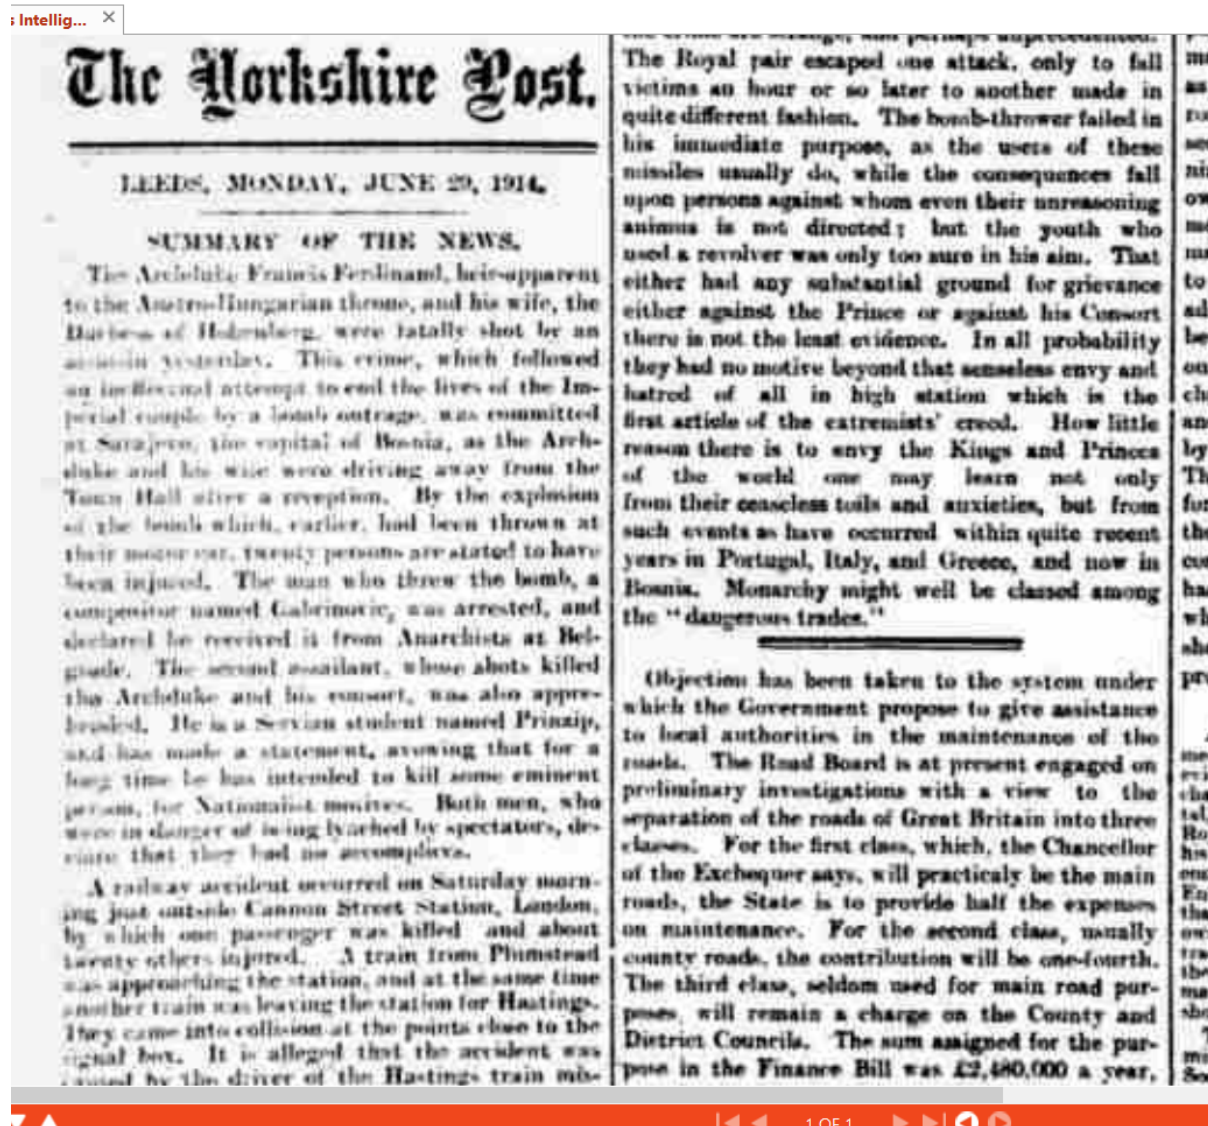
Intellig... ×

The Yorkshire Post.

LEEDS, MONDAY, JUNE 29, 1914.

SUMMARY OF THE NEWS.

The Archduke Francis Ferdinand, heir-apparent to the Austro-Hungarian throne, and his wife, the Duchess of Hohenberg, were fatally shot by an assassin yesterday. This crime, which followed an ineffectual attempt to end the lives of the Imperial couple by a bomb outrage, was committed at Sarajevo, the capital of Bosnia, as the Archduke and his wife were driving away from the Town Hall after a reception. By the explosion of the bomb which, earlier, had been thrown at their motor car, twenty persons are stated to have been injured. The man who threw the bomb, a compositor named Gabrinovic, was arrested, and declared he received it from Anarchists at Belgrade. The second assailant, whose shots killed the Archduke and his consort, was also apprehended. He is a Servian student named Prinzip, and has made a statement, avowing that for a long time he has intended to kill some eminent person, for Nationalist motives. Both men, who were in danger of being lynched by spectators, declare that they had no accomplices.

A railway accident occurred on Saturday morning just outside Cannon Street Station, London, by which one passenger was killed and about twenty others injured. A train from Plumstead was approaching the station, and at the same time another train was leaving the station for Hastings. They came into collision at the points close to the signal box. It is alleged that the accident was caused by the driver of the Hastings train mis-

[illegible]
The Royal pair escaped one attack, only to fall victims an hour or so later to another made in quite different fashion. The bomb-thrower failed in his immediate purpose, as the users of these missiles usually do, while the consequences fall upon persons against whom even their unreasoning animus is not directed; but the youth who used a revolver was only too sure in his aim. That either had any substantial ground for grievance either against the Prince or against his Consort there is not the least evidence. In all probability they had no motive beyond that senseless envy and hatred of all in high station which is the first article of the extremists' creed. How little reason there is to envy the Kings and Princes of the world one may learn not only from their ceaseless toils and anxieties, but from such events as have occurred within quite recent years in Portugal, Italy, and Greece, and now in Bosnia. Monarchy might well be classed among the "dangerous trades."

Objection has been taken to the system under which the Government propose to give assistance to local authorities in the maintenance of the roads. The Road Board is at present engaged on preliminary investigations with a view to the separation of the roads of Great Britain into three classes. For the first class, which, the Chancellor of the Exchequer says, will practicaly be the main roads, the State is to provide half the expenses on maintenance. For the second class, usually county roads, the contribution will be one-fourth. The third class, seldom used for main road purposes, will remain a charge on the County and District Councils. The sum assigned for the purpose in the Finance Bill was £2,480,000 a year,

1 OF 1